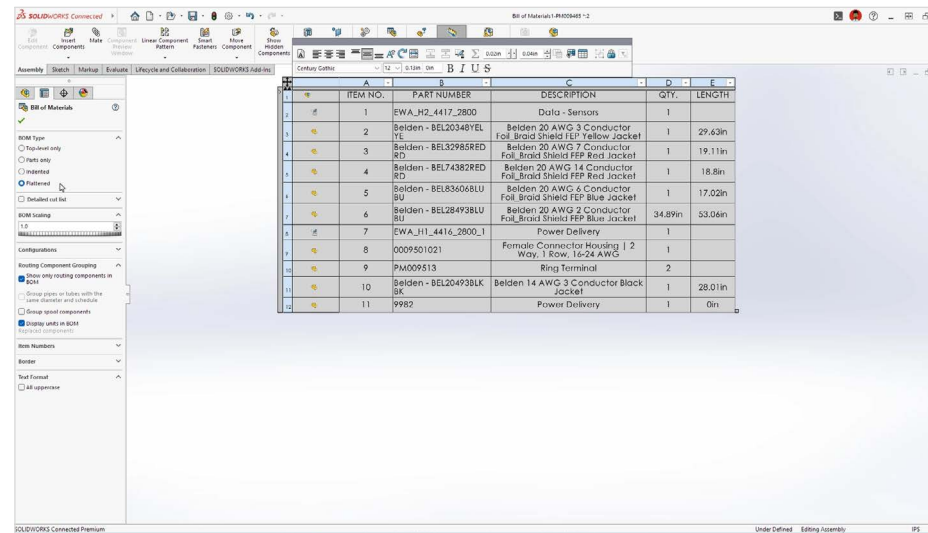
SOLIDWORKS Connected

Bill of Materials1-PM008465 *2

Edit Component | Insert Components | Mate | Component Preview Window | Linear Component Pattern | Smart Fasteners | Move Component | Show Hidden Components

Assembly | Sketch | Markup | Evaluate | Lifecycle and Collaboration | SOLIDWORKS Add-Ins

Bill of Materials

BOM Type
Top-level only
Parts only
Indented
Flattened

Detailed cut list

BOM Scaling
1.0

Configurations

Routing Component Grouping
Show only routing components in BOM
Group pipes or tubes with the same diameter and schedule
Group spool components
Display units in BOM
Replaced components

Item Numbers

Border

Text Format
All uppercase

Century Gothic | 12 | 0.12in | 0in | B I U S | 0.02in | 0.04in

| | A | B | C | D | E |
|---|---|---|---|---|---|
| 1 | ITEM NO. | PART NUMBER | DESCRIPTION | QTY. | LENGTH |
| 2 | 1 | EWA_H2_4417_2800 | Data - Sensors | 1 | |
| 3 | 2 | Belden - BEL20348YEL YL | Belden 20 AWG 3 Conductor Foil_Braid Shield FEP Yellow Jacket | 1 | 29.63in |
| 4 | 3 | Belden - BEL32985RED RD | Belden 20 AWG 7 Conductor Foil_Braid Shield FEP Red Jacket | 1 | 19.11in |
| 5 | 4 | Belden - BEL74382RED RD | Belden 20 AWG 14 Conductor Foil_Braid Shield FEP Red Jacket | 1 | 18.8in |
| 6 | 5 | Belden - BEL83606BLU BU | Belden 20 AWG 6 Conductor Foil_Braid Shield FEP Blue Jacket | 1 | 17.02in |
| 7 | 6 | Belden - BEL28493BLU BU | Belden 20 AWG 2 Conductor Foil_Braid Shield FEP Blue Jacket | 34.89in | 53.06in |
| 8 | 7 | EWA_H1_4416_2800_1 | Power Delivery | 1 | |
| 9 | 8 | 0009501021 | Female Connector Housing \| 2 Way, 1 Row, 16-24 AWG | 1 | |
| 10 | 9 | PM009513 | Ring Terminal | 2 | |
| 11 | 10 | Belden - BEL20493BLK BK | Belden 14 AWG 3 Conductor Black Jacket | 1 | 28.01in |
| 12 | 11 | 9982 | Power Delivery | 1 | 0in |

SOLIDWORKS Connected Premium

Under Defined | Editing Assembly | IPS